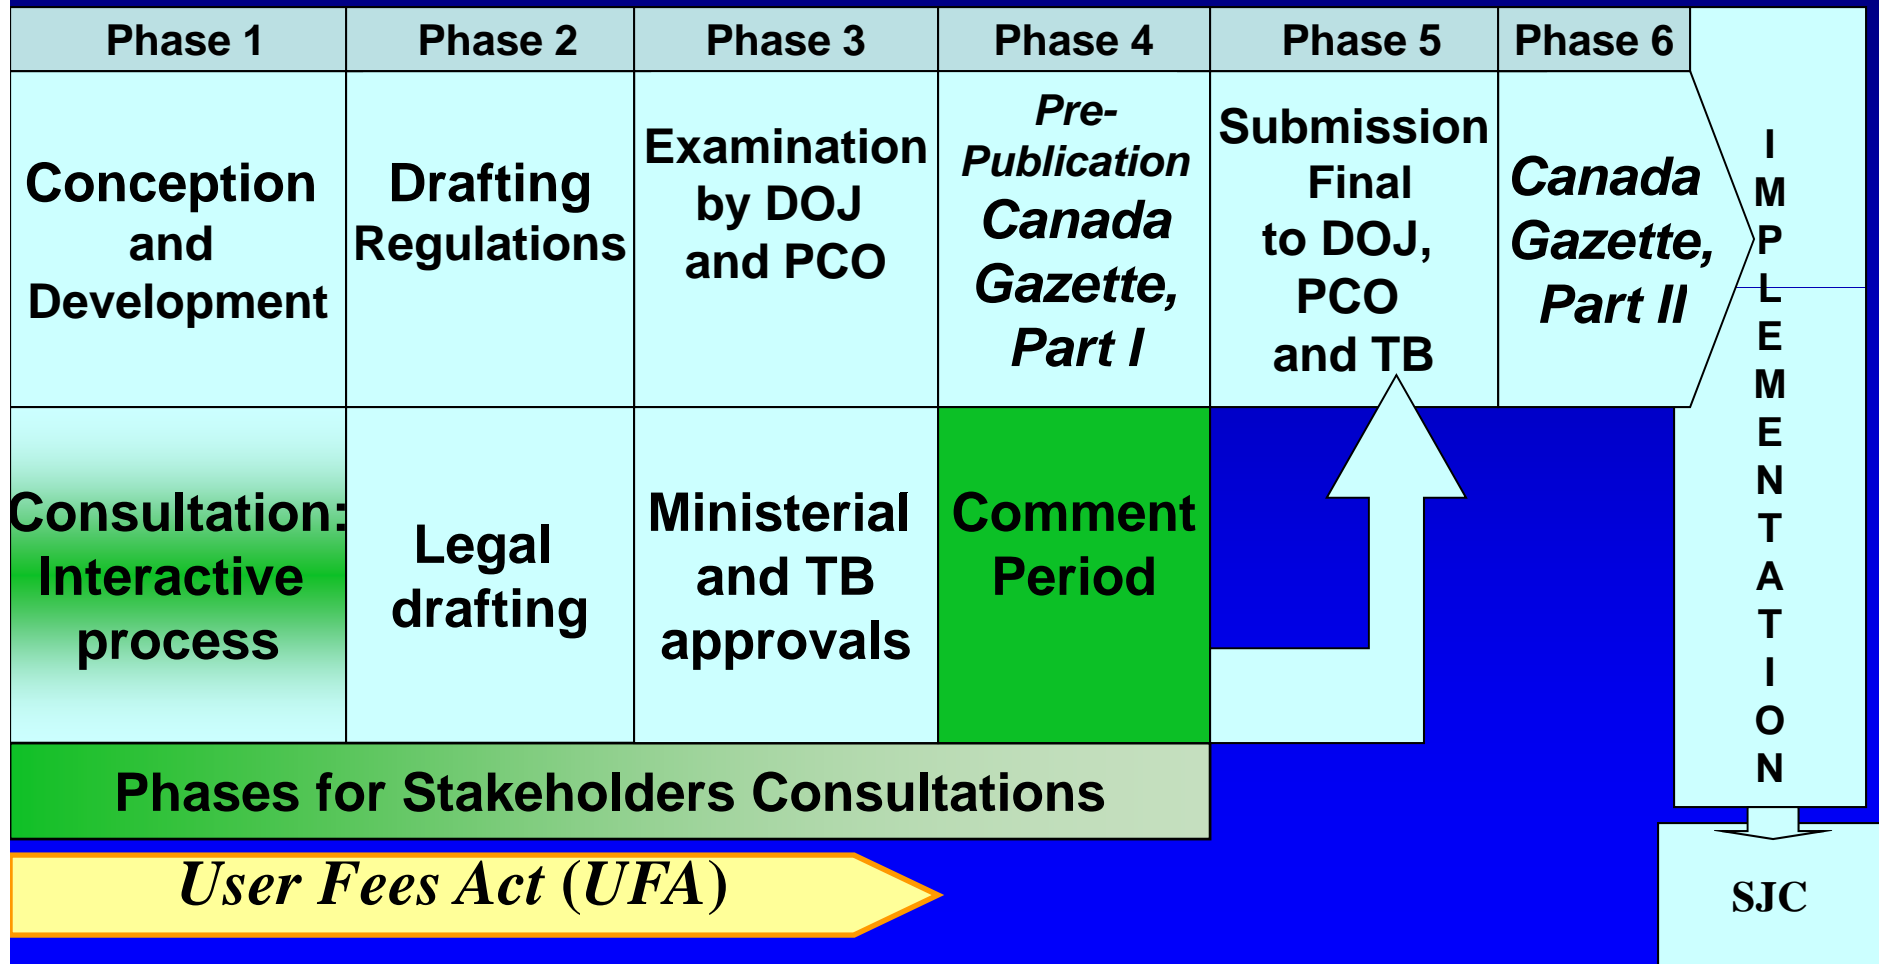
| Phase 1 | Phase 2 | Phase 3 | Phase 4 | Phase 5 | Phase 6 |
|---|---|---|---|---|---|
| Conception and Development | Drafting Regulations | Examination by DOJ and PCO | *Pre-Publication Canada Gazette, Part I* | Submission Final to DOJ, PCO and TB | *Canada Gazette, Part II* |
| Consultation: Interactive process | Legal drafting | Ministerial and TB approvals | Comment Period | | |

IMPLEMENTATION

Phases for Stakeholders Consultations

*User Fees Act (UFA)*

SJC